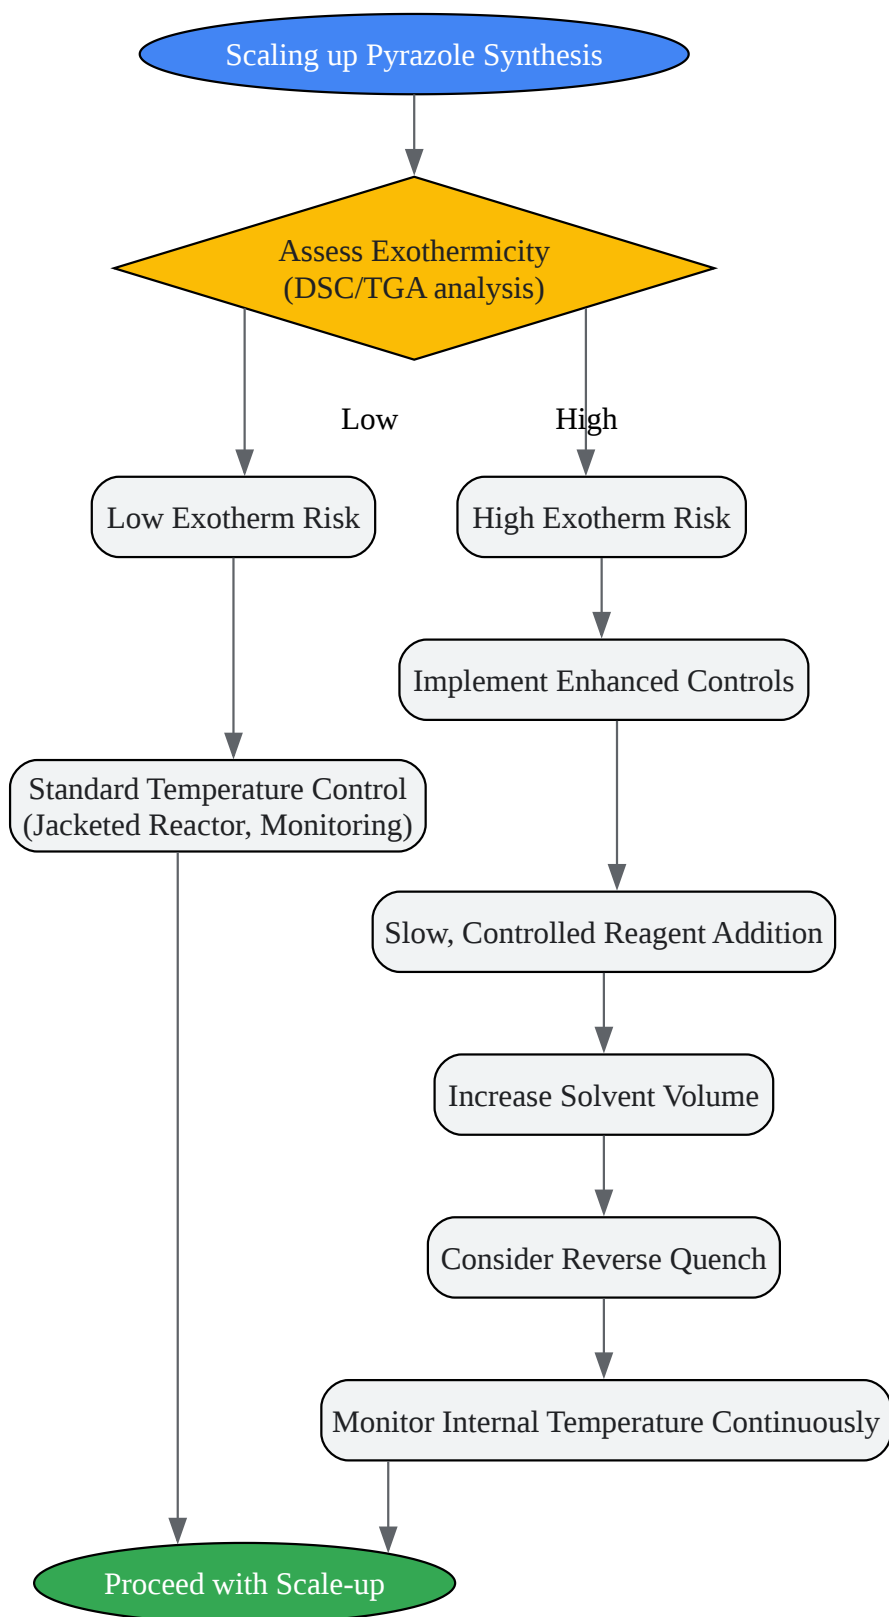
Scaling up Pyrazole Synthesis

Assess Exothermicity
(DSC/TGA analysis)

Low

High

Low Exotherm Risk

High Exotherm Risk

Implement Enhanced Controls

Standard Temperature Control
(Jacketed Reactor, Monitoring)

Slow, Controlled Reagent Addition

Increase Solvent Volume

Consider Reverse Quench

Monitor Internal Temperature Continuously

Proceed with Scale-up